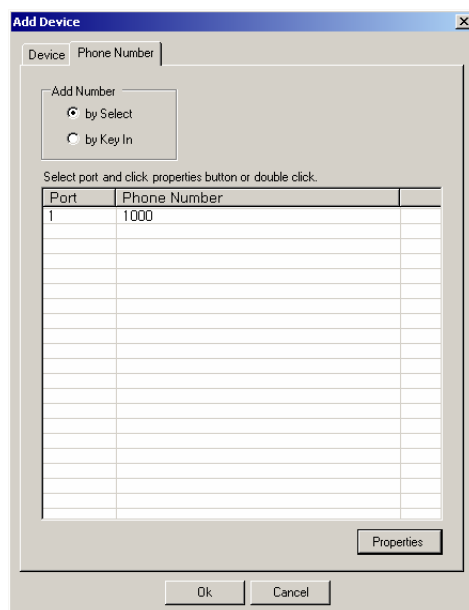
Add Device
×
Device
Phone Number

Add Number
by Select
by Key In

Select port and click properties button or double click.

| Port | Phone Number |  |
|---|---|---|
| 1 | 1000 |  |

Properties

Ok
Cancel